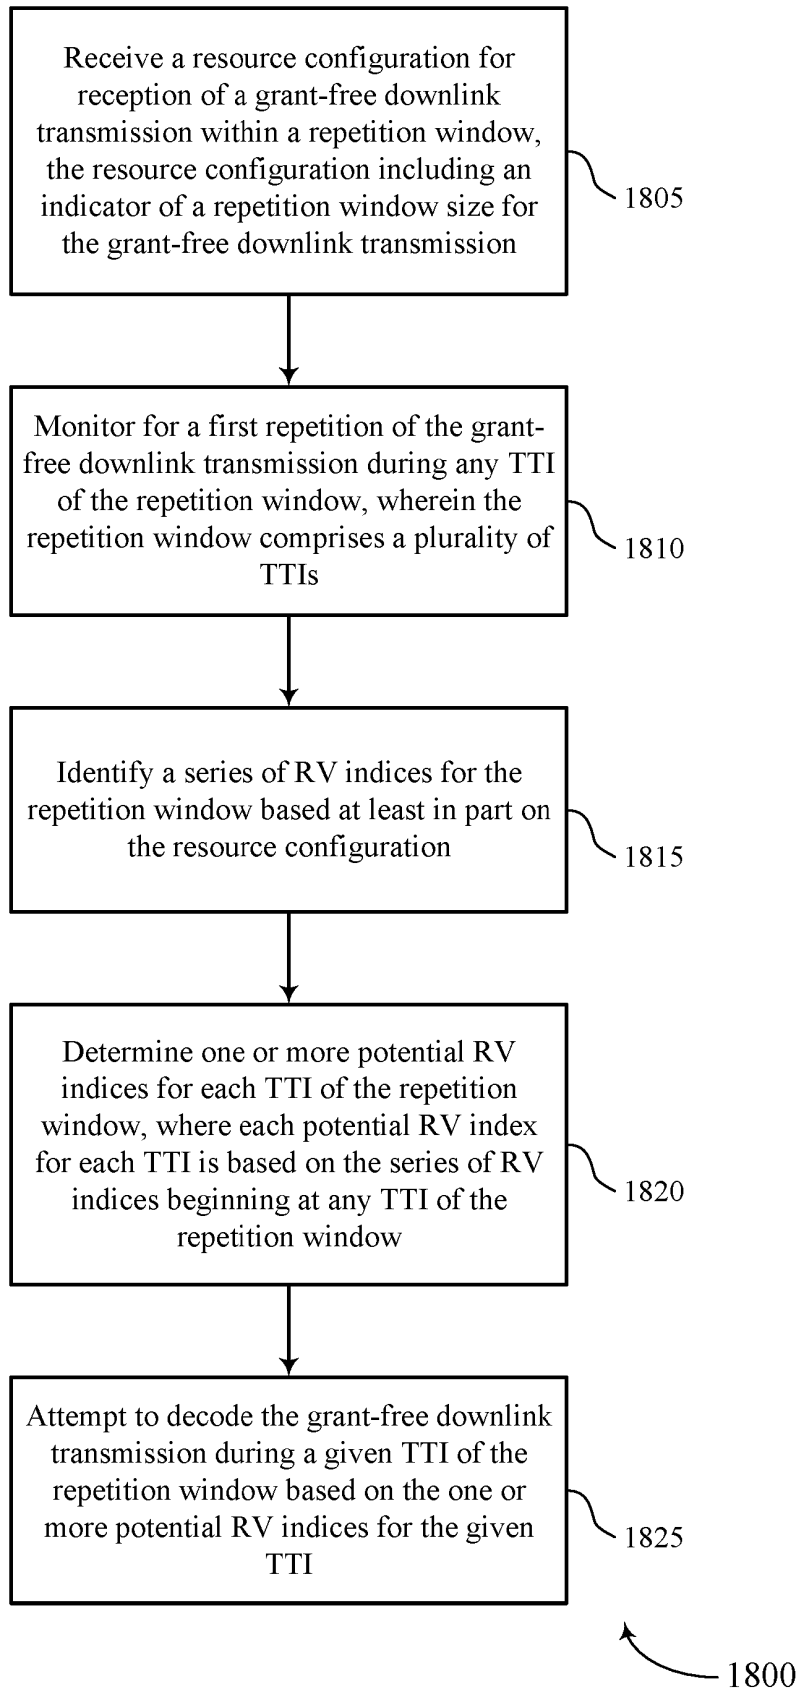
Receive a resource configuration for reception of a grant-free downlink transmission within a repetition window, the resource configuration including an indicator of a repetition window size for the grant-free downlink transmission

1805

Monitor for a first repetition of the grant-free downlink transmission during any TTI of the repetition window, wherein the repetition window comprises a plurality of TTIs

1810

Identify a series of RV indices for the repetition window based at least in part on the resource configuration

1815

Determine one or more potential RV indices for each TTI of the repetition window, where each potential RV index for each TTI is based on the series of RV indices beginning at any TTI of the repetition window

1820

Attempt to decode the grant-free downlink transmission during a given TTI of the repetition window based on the one or more potential RV indices for the given TTI

1825

1800